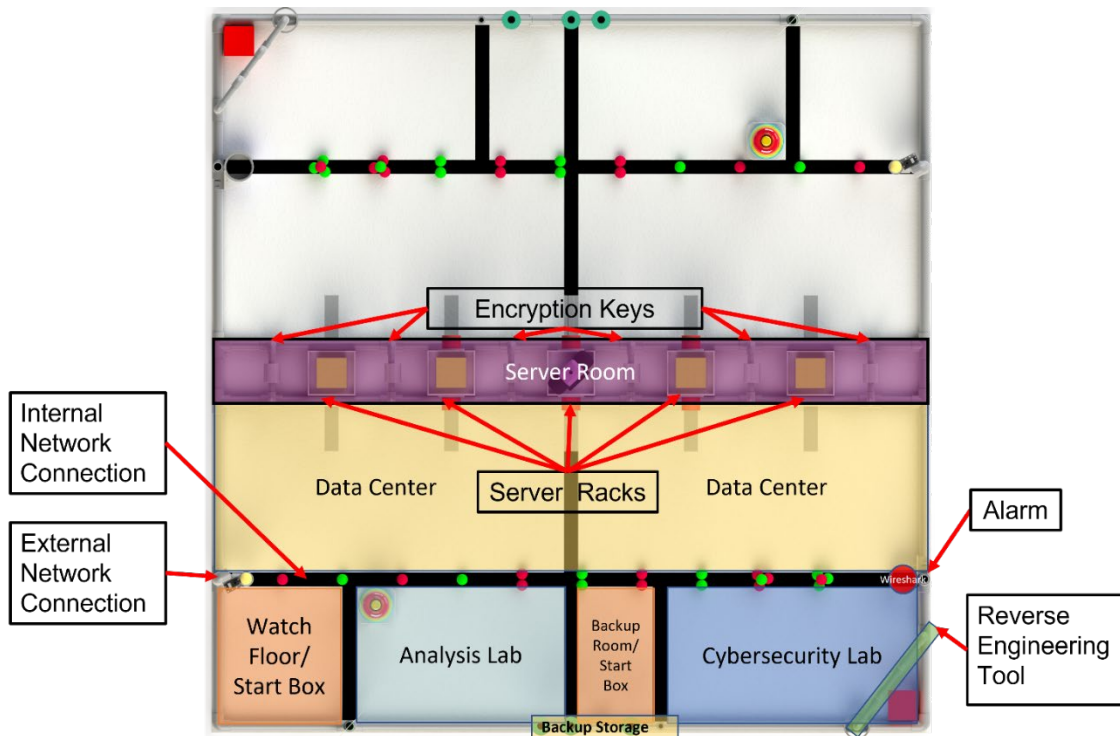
Encryption Keys

Server Room

Internal Network Connection

Data Center

Server Racks

Data Center

Alarm

External Network Connection

Wireshark

Watch Floor/ Start Box

Analysis Lab

Backup Room/ Start Box

Cybersecurity Lab

Reverse Engineering Tool

Backup Storage